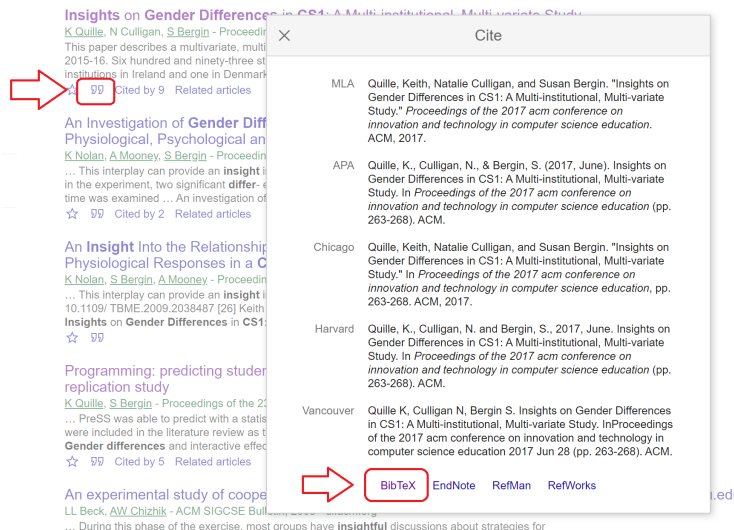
Insights on Gender Differences in CS1: A Multi-institutional, Multi-variate Study
K Quille, N Culligan, S Bergin - Proceeding
This paper describes a multivariate, multi
2015-16. Six hundred and ninety-three st
institutions in Ireland and one in Denmark
☆ 99 Cited by 9 Related articles

An Investigation of Gender Diff
Physiological, Psychological an
K Nolan, A Mooney, S Bergin - Proceedin
… This interplay can provide an insight i
in the experiment, two significant differ-
time was examined … An investigation of
☆ 99 Cited by 2 Related articles

An Insight Into the Relationship
Physiological Responses in a C
K Nolan, S Bergin, A Mooney - Proceedin
… This interplay can provide an insight i
10.1109/ TBME.2009.2038487 [26] Keith
Insights on Gender Differences in CS1:
☆ 99

Programming: predicting studen
replication study
K Quille, S Bergin - Proceedings of the 23
… PreSS was able to predict with a statis
were included in the literature review as t
Gender differences and interactive effec
☆ 99 Cited by 5 Related articles

An experimental study of coope
LL Beck, AW Chizhik - ACM SIGCSE Bulletin
… During this phase of the exercise, most groups have insightful discussions about strategies for

×
Cite

MLA Quille, Keith, Natalie Culligan, and Susan Bergin. "Insights on Gender Differences in CS1: A Multi-institutional, Multi-variate Study." Proceedings of the 2017 acm conference on innovation and technology in computer science education. ACM, 2017.

APA Quille, K., Culligan, N., & Bergin, S. (2017, June). Insights on Gender Differences in CS1: A Multi-institutional, Multi-variate Study. In Proceedings of the 2017 acm conference on innovation and technology in computer science education (pp. 263-268). ACM.

Chicago Quille, Keith, Natalie Culligan, and Susan Bergin. "Insights on Gender Differences in CS1: A Multi-institutional, Multi-variate Study." In Proceedings of the 2017 acm conference on innovation and technology in computer science education, pp. 263-268. ACM, 2017.

Harvard Quille, K., Culligan, N. and Bergin, S., 2017, June. Insights on Gender Differences in CS1: A Multi-institutional, Multi-variate Study. In Proceedings of the 2017 acm conference on innovation and technology in computer science education (pp. 263-268). ACM.

Vancouver Quille K, Culligan N, Bergin S. Insights on Gender Differences in CS1: A Multi-institutional, Multi-variate Study. InProceedings of the 2017 acm conference on innovation and technology in computer science education 2017 Jun 28 (pp. 263-268). ACM.

BibTeX EndNote RefMan RefWorks